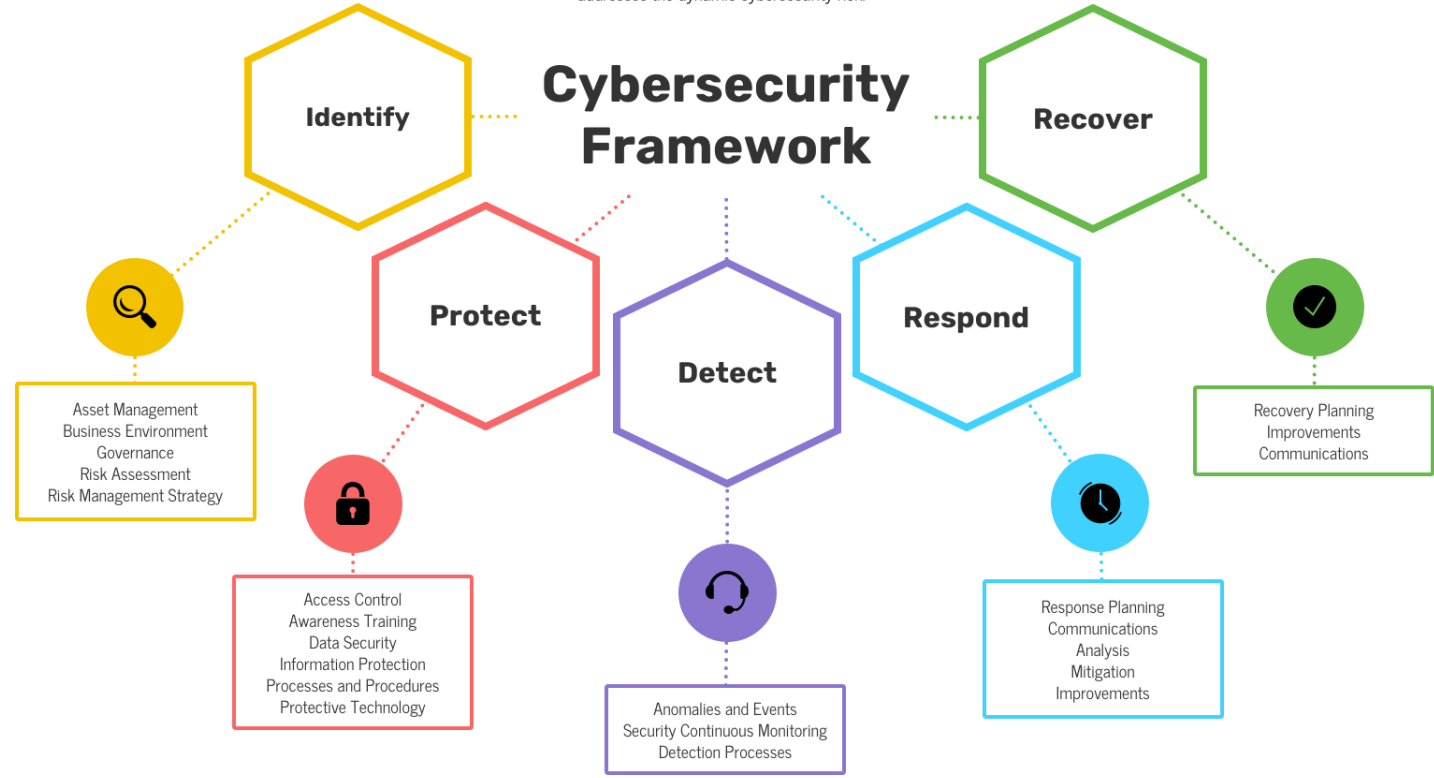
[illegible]

Cybersecurity Framework

Identify

Recover

Protect

Detect

Respond

Asset Management
Business Environment
Governance
Risk Assessment
Risk Management Strategy

Access Control
Awareness Training
Data Security
Information Protection
Processes and Procedures
Protective Technology

Anomalies and Events
Security Continuous Monitoring
Detection Processes

Response Planning
Communications
Analysis
Mitigation
Improvements

Recovery Planning
Improvements
Communications